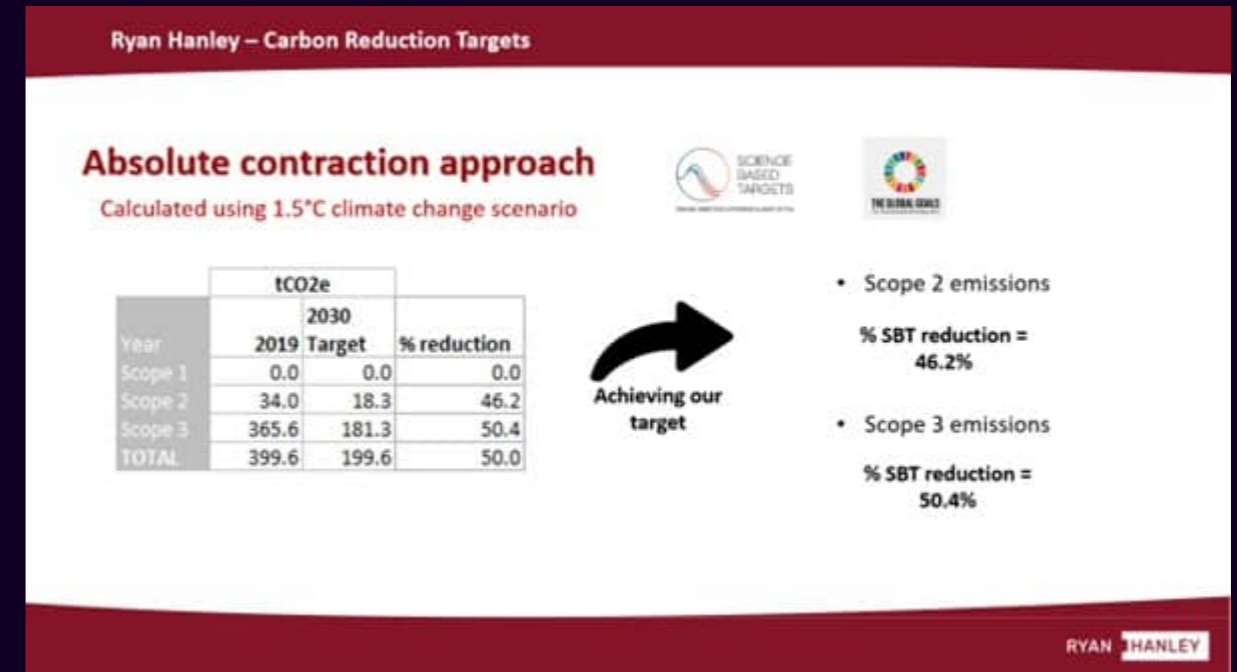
Ryan Hanley – Carbon Reduction Targets

Absolute contraction approach

Calculated using 1.5°C climate change scenario

SCIENCE BASED TARGETS

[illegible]

THE GLOBAL GOALS

|  | tCO2e |  |  |
|---|---|---|---|
| Year | 2019 | 2030 Target | % reduction |
| Scope 1 | 0.0 | 0.0 | 0.0 |
| Scope 2 | 34.0 | 18.3 | 46.2 |
| Scope 3 | 365.6 | 181.3 | 50.4 |
| TOTAL | 399.6 | 199.6 | 50.0 |

Achieving our target

• Scope 2 emissions

% SBT reduction = 46.2%

• Scope 3 emissions

% SBT reduction = 50.4%

RYAN HANLEY